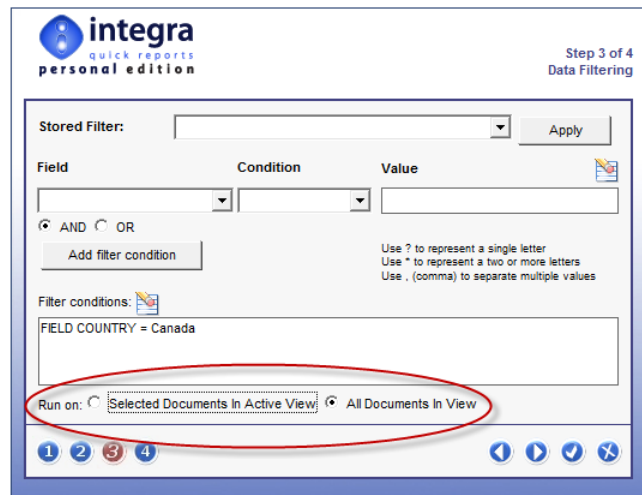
integra
quick reports
personal edition

Step 3 of 4
Data Filtering

Stored Filter:
Apply

Field
Condition
Value

AND OR

Add filter condition

Use ? to represent a single letter
Use * to represent a two or more letters
Use , (comma) to separate multiple values

Filter conditions:

FIELD COUNTRY = Canada

Run on: Selected Documents In Active View All Documents In View

1 2 3 4